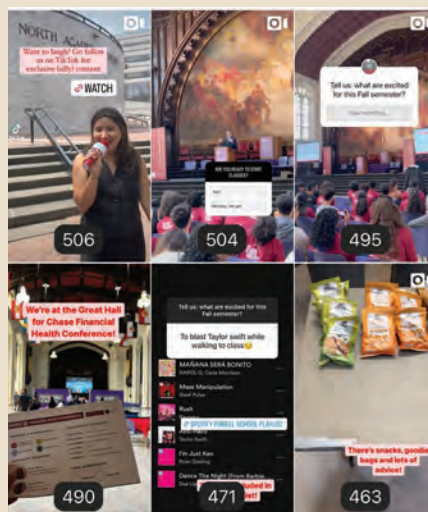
NORTH ACAD

Want to laugh? Go follow us on TikTok for exclusive fall(e) content

WATCH

506

ARE YOU READY TO START CLASSES?

504

Tell us: what are excited for this Fall semester?

495

We're at the Great Hall for Chase Financial Health Conference!

490

Tell us: what are excited for this Fall semester?

To blast Taylor swift while walking to class

MAÑANA SERÁ BONITO
KAROL G, Carla Morrison

Mass Manipulation
Steel Pulse

Rush

Taylor Swift

SPOTIFY POWELL SCHOOL PLAYLIST

I'm Just Ken
Ryan Gosling

Dance The Night (From Barbie

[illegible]ded in

471

There's snacks, goodie bags and lots of advice!

463